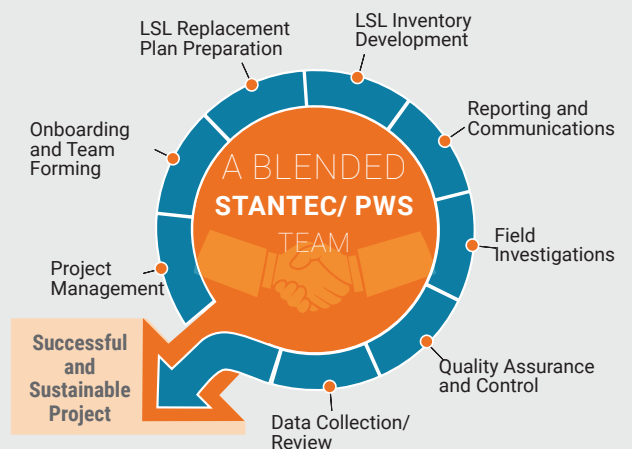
LSL Replacement Plan Preparation

LSL Inventory Development

Reporting and Communications

Onboarding and Team Forming

A BLENDED

STANTEC/ PWS

TEAM

Field Investigations

Project Management

Successful and Sustainable Project

Quality Assurance and Control

Data Collection/ Review